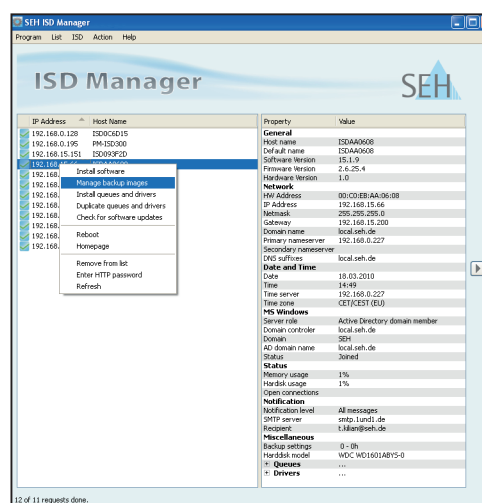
SEH ISD Manager

Program List ISD Action Help

ISD Manager

SEH

| IP Address | Host Name |
|---|---|
| 192.168.0.128 | ISD0C6D15 |
| 192.168.0.195 | PM-ISD300 |
| 192.168.15.151 | ISD093F2D |
| 192.168.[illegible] | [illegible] |
| 192.168.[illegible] | |
| 192.168.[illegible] | |
| 192.168.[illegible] | |
| 192.168.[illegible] | |
| 192.168.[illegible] | |
| 192.168.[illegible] | |
| 192.168.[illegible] | |
| 192.168.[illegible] | |

Install software
Manage backup images
Install queues and drivers
Duplicate queues and drivers
Check for software updates

Reboot
Homepage

Remove from list
Enter HTTP password
Refresh

| Property | Value |
|---|---|
| General | |
| Host name | ISDAA0608 |
| Default name | ISDAA0608 |
| Software Version | 15.1.9 |
| Firmware Version | 2.6.25.4 |
| Hardware Version | 1.0 |
| Network | |
| HW Address | 00:C0:EB:AA:06:08 |
| IP Address | 192.168.15.66 |
| Netmask | 255.255.255.0 |
| Gateway | 192.168.15.200 |
| Domain name | local.seh.de |
| Primary nameserver | 192.168.0.227 |
| Secondary nameserver | |
| DNS suffixes | local.seh.de |
| Date and Time | |
| Date | 18.03.2010 |
| Time | 14:49 |
| Time server | 192.168.0.227 |
| Time zone | CET/CEST (EU) |
| MS Windows | |
| Server role | Active Directory domain member |
| Domain controler | local.seh.de |
| Domain | SEH |
| AD domain name | local.seh.de |
| Status | Joined |
| Status | |
| Memory usage | 1% |
| Hardisk usage | 1% |
| Open connections | |
| Notification | |
| Notification level | All messages |
| SMTP server | smtp.1und1.de |
| Recipient | t.lilian@seh.de |
| Miscellaneous | |
| Backup settings | 0 - 0h |
| Harddisk model | WDC WD1601ABYS-0 |
| + Queues | ... |
| + Drivers | ... |

12 of 11 requests done.